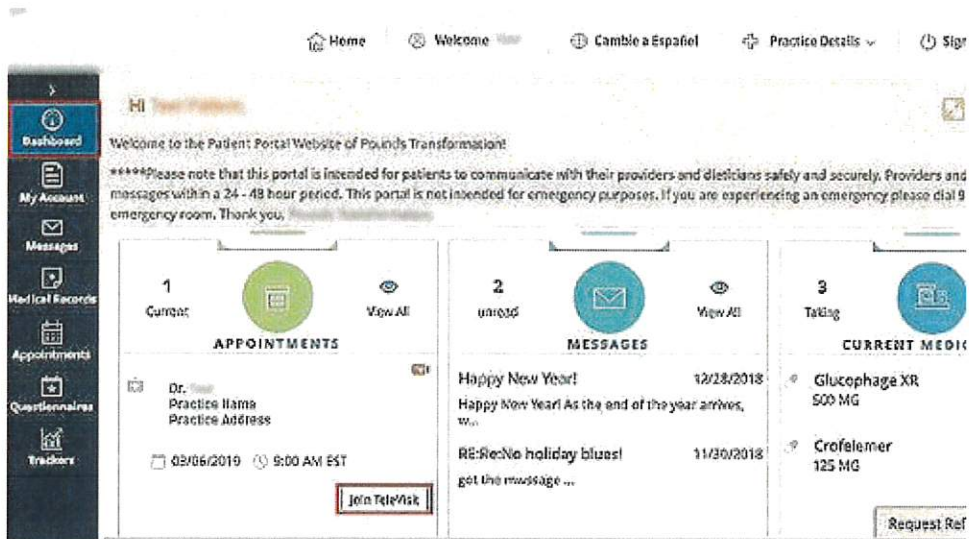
Home Welcome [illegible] Cambie a Español Practice Details Sign

Dashboard
My Account
Messages
Medical Records
Appointments
Questionnaires
Trackers

Hi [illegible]

Welcome to the Patient Portal Website of Pounds Transformation!

*****Please note that this portal is intended for patients to communicate with their providers and dieticians safely and securely. Providers and messages within a 24 - 48 hour period. This portal is not intended for emergency purposes. If you are experiencing an emergency please dial 9 emergency room. Thank you. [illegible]

1 Current View All
APPOINTMENTS
Dr. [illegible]
Practice Name
Practice Address
02/06/2019 9:00 AM EST
Join TeleVisit

2 unread View All
MESSAGES
Happy New Year! 12/28/2018
Happy New Year! As the end of the year arrives, w...
RE:Re:No holiday blues! 11/30/2018
got the message ...

3 Taking
CURRENT MEDI
Glucophage XR
500 MG
Crofelemer
125 MG
Request Ref